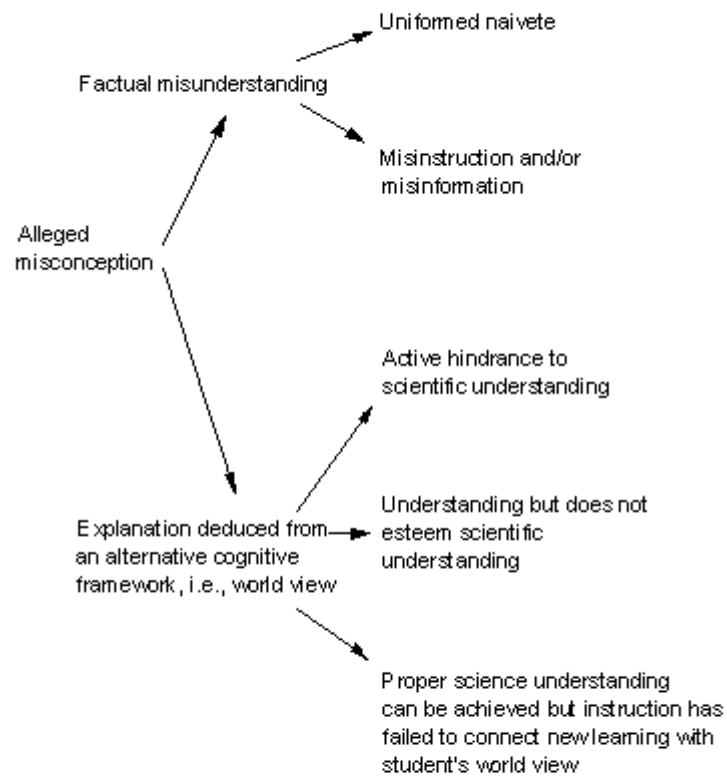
Alleged misconception

Factual misunderstanding

Uniformed naivete

Misinstruction and/or misinformation

Explanation deduced from an alternative cognitive framework, i.e., world view

Active hindrance to scientific understanding

Understanding but does not esteem scientific understanding

Proper science understanding can be achieved but instruction has failed to connect new learning with student's world view